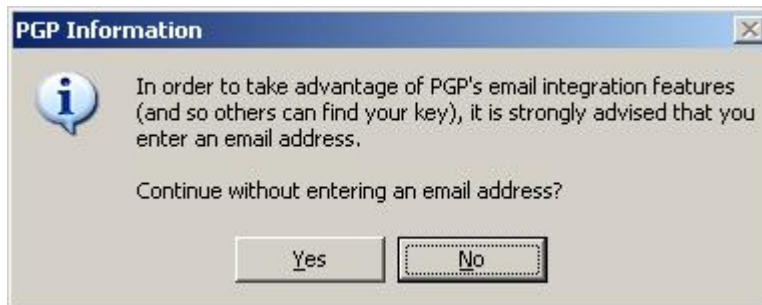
PGP Information

In order to take advantage of PGP's email integration features (and so others can find your key), it is strongly advised that you enter an email address.

Continue without entering an email address?

Yes

No